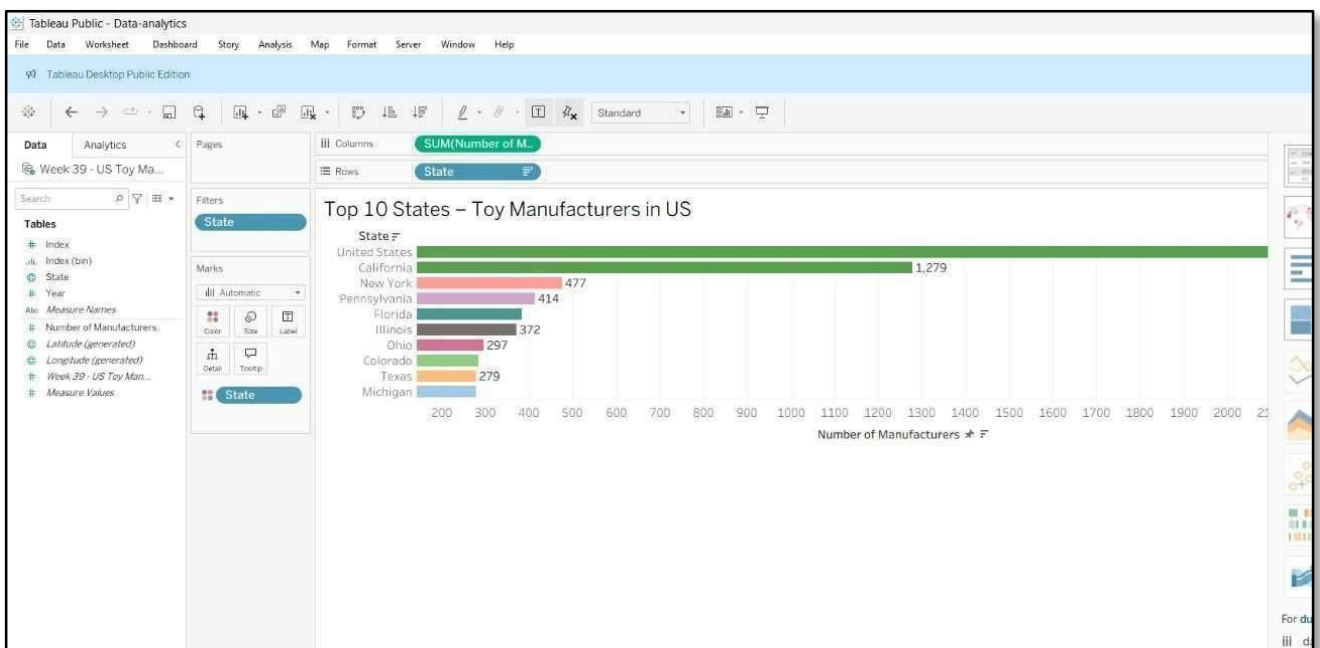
Tableau Public - Data-analytics
File Data Worksheet Dashboard Story Analysis Map Format Server Window Help
Tableau Desktop Public Edition
Standard

Data Analytics
Week 39 - US Toy Ma...
Search
Tables
Index
Index (bin)
State
Year
Measure Names
Number of Manufacturers
Latitude (generated)
Longitude (generated)
Week 39 - US Toy Man...
Measure Values

Pages
Filters
State
Marks
Automatic
Color Size Label
Detail Tooltip
State

Columns SUM(Number of M..
Rows State

Top 10 States – Toy Manufacturers in US

State
United States
California 1,279
New York 477
Pennsylvania 414
Florida
Illinois 372
Ohio 297
Colorado
Texas 279
Michigan

200 300 400 500 600 700 800 900 1000 1100 1200 1300 1400 1500 1600 1700 1800 1900 2000 2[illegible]
Number of Manufacturers

For du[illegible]
d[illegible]